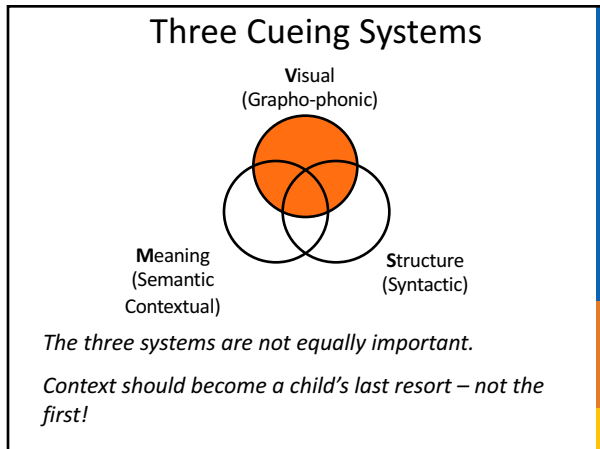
Three Cueing Systems

Visual
(Grapho-phonic)

Meaning
(Semantic
Contextual)

Structure
(Syntactic)

The three systems are not equally important.

Context should become a child's last resort – not the first!